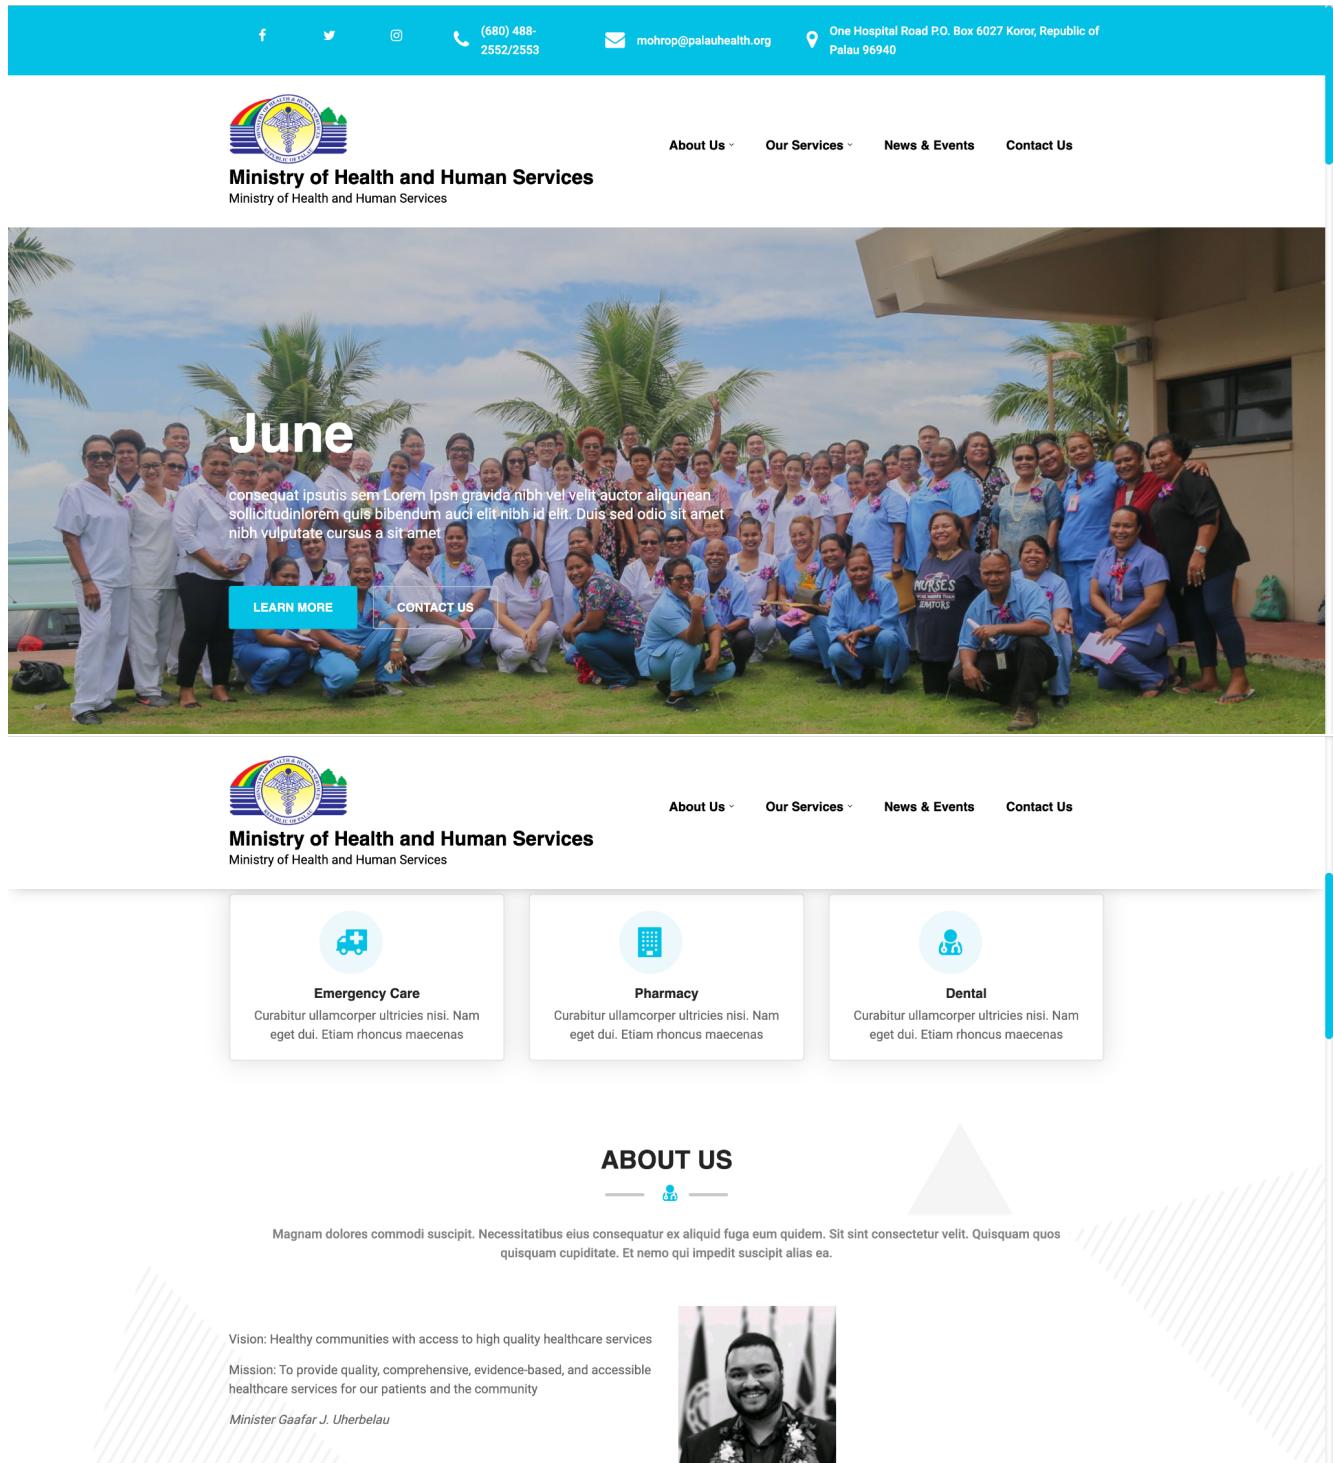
(680) 488-2552/2553

mohrop@palauhealth.org

One Hospital Road P.O. Box 6027 Koror, Republic of Palau 96940

Ministry of Health and Human Services
Ministry of Health and Human Services

About Us
Our Services
News & Events
Contact Us

June

consequat ipsutis sem Lorem Ipsn gravida nibh vel velit auctor aliqunean sollicitudinlorem quis bibendum auci elit nibh id elit. Duis sed odio sit amet nibh vulputate cursus a sit amet

LEARN MORE
CONTACT US

NURSES

Ministry of Health and Human Services
Ministry of Health and Human Services

About Us
Our Services
News & Events
Contact Us

Emergency Care
Curabitur ullamcorper ultricies nisi. Nam eget dui. Etiam rhoncus maecenas

Pharmacy
Curabitur ullamcorper ultricies nisi. Nam eget dui. Etiam rhoncus maecenas

Dental
Curabitur ullamcorper ultricies nisi. Nam eget dui. Etiam rhoncus maecenas

ABOUT US

Magnam dolores commodi suscipit. Necessitatibus eius consequatur ex aliquid fuga eum quidem. Sit sint consectetur velit. Quisquam quos quisquam cupiditate. Et nemo qui impedit suscipit alias ea.

Vision: Healthy communities with access to high quality healthcare services

Mission: To provide quality, comprehensive, evidence-based, and accessible healthcare services for our patients and the community

Minister Gaafar J. Uherbelau